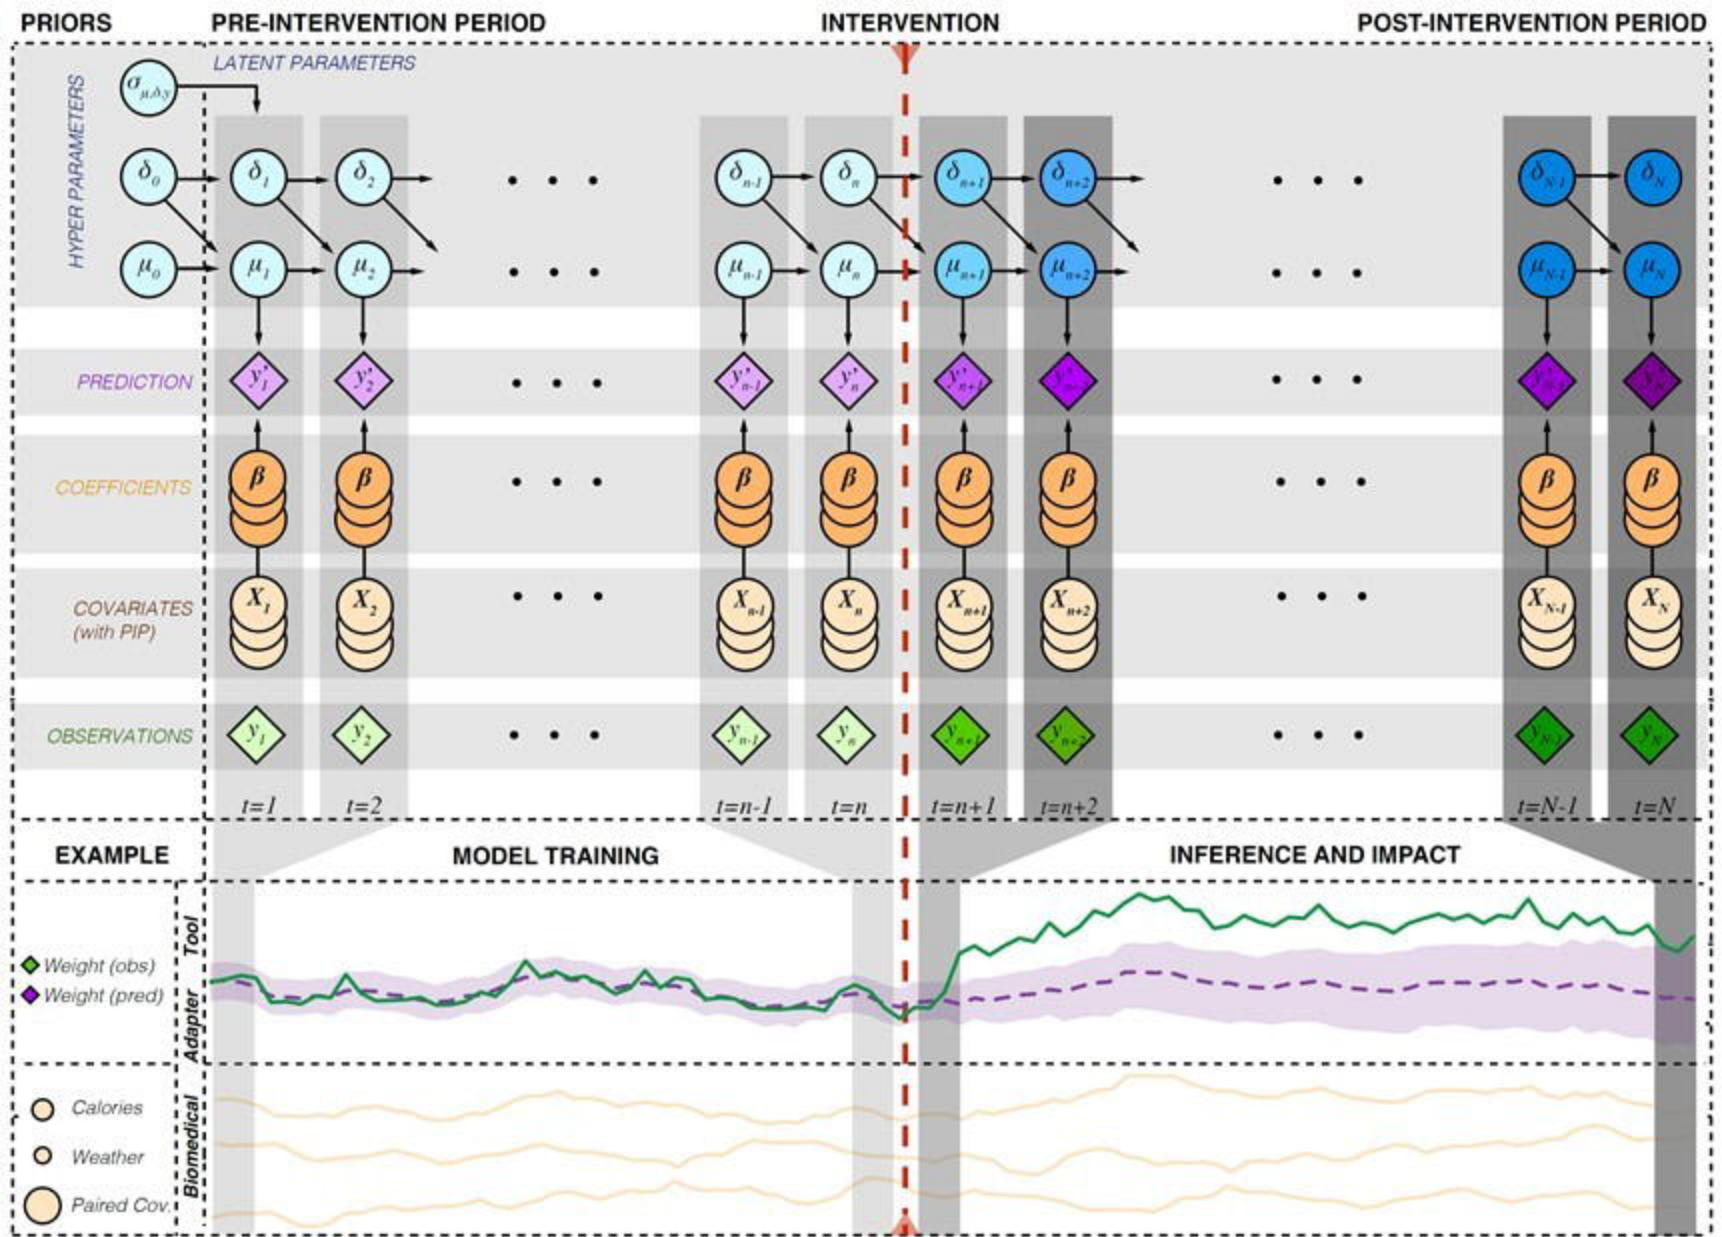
PRIORS PRE-INTERVENTION PERIOD INTERVENTION POST-INTERVENTION PERIOD

LATENT PARAMETERS

HYPER PARAMETERS

$\sigma_{\mu,\delta,y}$

$\delta_0$ $\delta_1$ $\delta_2$ . . . $\delta_{n-1}$ $\delta_n$ $\delta_{n+1}$ $\delta_{n+2}$ . . . $\delta_{N-1}$ $\delta_N$

$\mu_0$ $\mu_1$ $\mu_2$ . . . $\mu_{n-1}$ $\mu_n$ $\mu_{n+1}$ $\mu_{n+2}$ . . . $\mu_{N-1}$ $\mu_N$

PREDICTION $y'_1$ $y'_2$ . . . $y'_{n-1}$ $y'_n$ $y'_{n+1}$ $y'_{n+2}$ . . . $y'_{N-1}$ $y'_N$

COEFFICIENTS $\beta$ $\beta$ . . . $\beta$ $\beta$ $\beta$ $\beta$ . . . $\beta$ $\beta$

COVARIATES (with PIP) $X_1$ $X_2$ . . . $X_{n-1}$ $X_n$ $X_{n+1}$ $X_{n+2}$ . . . $X_{N-1}$ $X_N$

OBSERVATIONS $y_1$ $y_2$ . . . $y_{n-1}$ $y_n$ $y_{n+1}$ $y_{n+2}$ . . . $y_{N-1}$ $y_N$

$t=1$ $t=2$ $t=n-1$ $t=n$ $t=n+1$ $t=n+2$ $t=N-1$ $t=N$

EXAMPLE MODEL TRAINING INFERENCE AND IMPACT

Tool Adapter

Weight (obs)
Weight (pred)

Biomedical

Calories
Weather
Paired Cov.